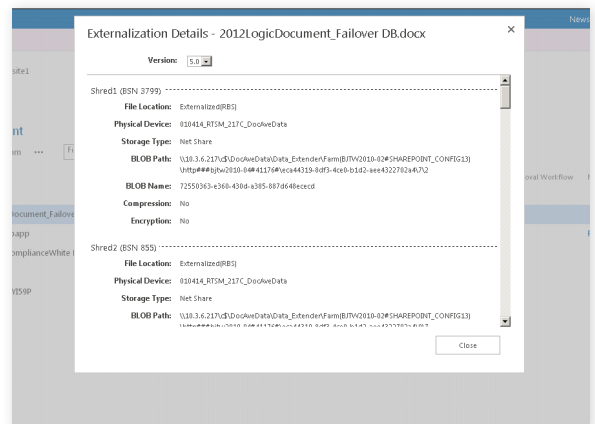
News

site1

nt

m ••• Fi

oval Workflow

ocument_Failove

papp

mplianceWhite

VI59P

Externalization Details - 2012LogicDocument_Failover DB.docx

×

Version: 5.0

Shred1 (BSN 3799)

File Location: Externalized(RBS)

Physical Device: 010414_RTSM_217C_DocAveData

Storage Type: Net Share

BLOB Path: \\10.3.6.217\c$\DocAveData\Data_Extender\Farm(BJTW2010-02#SHAREPOINT_CONFIG13)\http###bjtw2010-04#41176#\eca44319-8df3-4ce0-b1d2-aee4322702a4\7\2

BLOB Name: 72550363-e360-430d-a305-807d648ececd

Compression: No

Encryption: No

Shred2 (BSN 855)

File Location: Externalized(RBS)

Physical Device: 010414_RTSM_217C_DocAveData

Storage Type: Net Share

BLOB Path: \\10.3.6.217\c$\DocAveData\Data_Extender\Farm(BJTW2010-02#SHAREPOINT_CONFIG13) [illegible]

Close